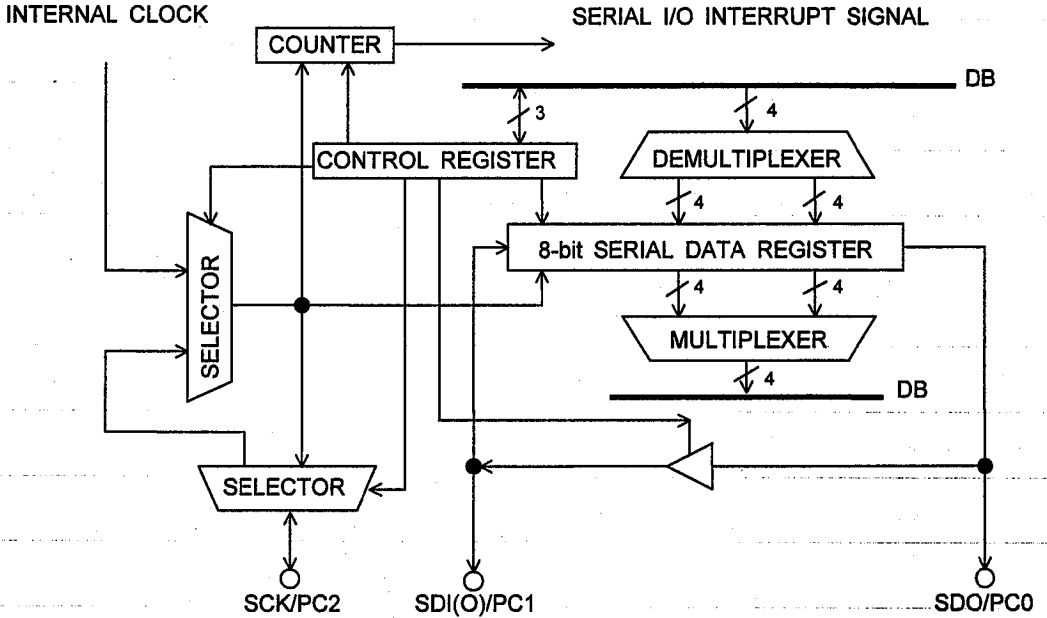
INTERNAL CLOCK

COUNTER

SERIAL I/O INTERRUPT SIGNAL

DB

3

4

CONTROL REGISTER

DEMULTIPLEXER

4

4

SELECTOR

8-bit SERIAL DATA REGISTER

4

4

MULTIPLEXER

4

DB

SELECTOR

SCK/PC2

SDI(O)/PC1

SDO/PC0